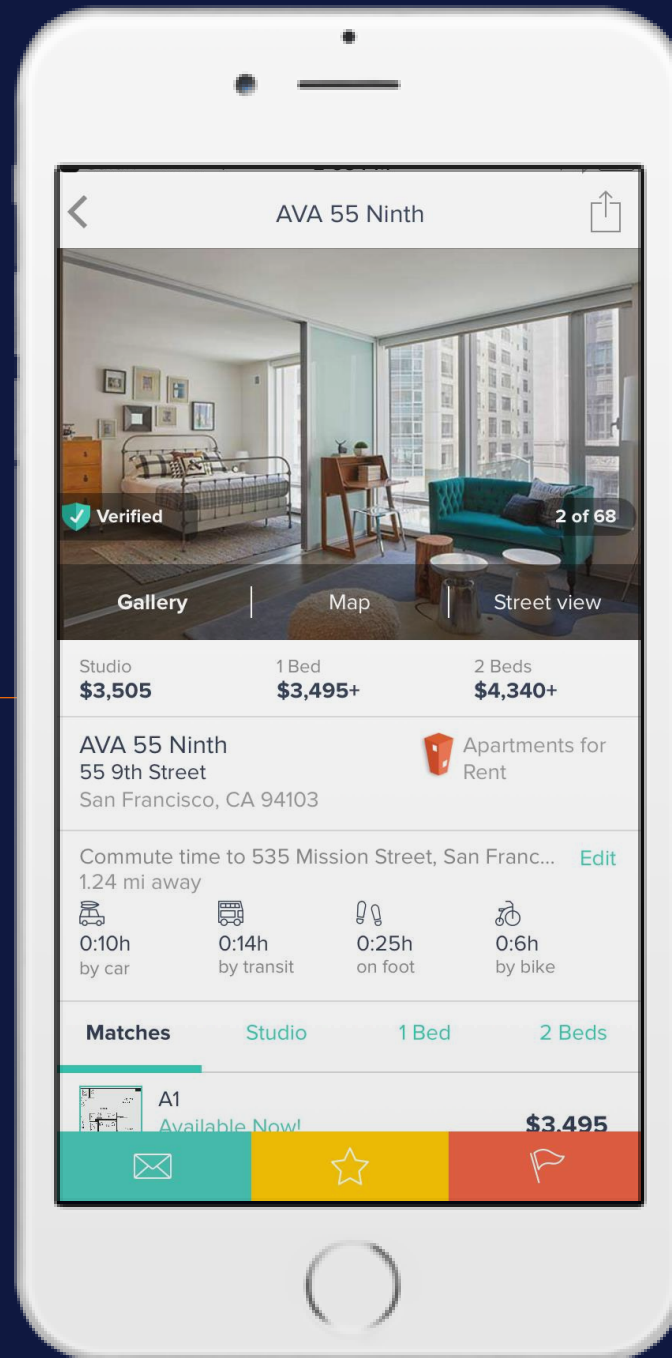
AVA 55 Ninth

Verified

2 of 68

Gallery | Map | Street view

Studio
$3,505

1 Bed
$3,495+

2 Beds
$4,340+

AVA 55 Ninth
55 9th Street
San Francisco, CA 94103

Apartments for Rent

Commute time to 535 Mission Street, San Franc... Edit
1.24 mi away

0:10h
by car

0:14h
by transit

0:25h
on foot

0:6h
by bike

Matches | Studio | 1 Bed | 2 Beds

A1
Available Now!
$3,495